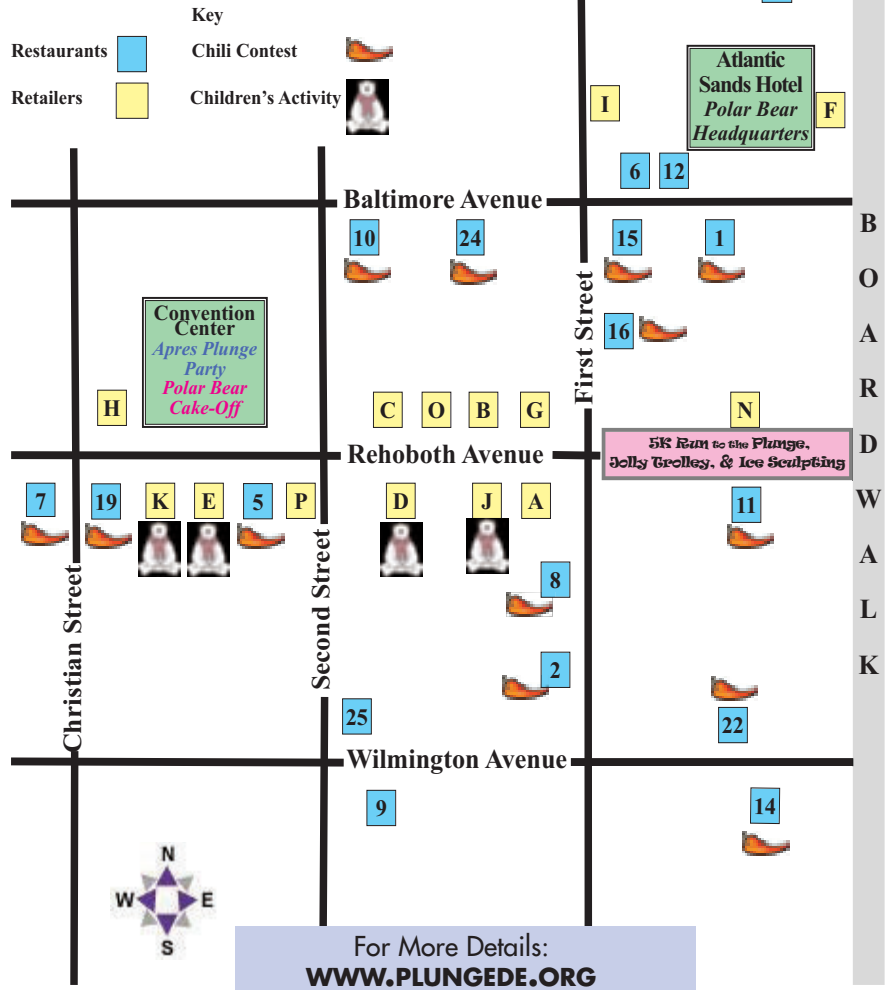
Key

Restaurants

Chili Contest

Retailers

Children's Activity

Atlantic Sands Hotel
Polar Bear Headquarters

I

F

6 12

Baltimore Avenue

B O A R D W A L K

10 24 15 1

First Street

16

Convention Center
Apres Plunge Party
Polar Bear Cake-Off

H

C O B G

N

Rehoboth Avenue

5K Run to the Plunge, Jolly Trolley, & Ice Sculpting

7 19 K E 5 P D J A

11

Christian Street

Second Street

8

2

25

22

Wilmington Avenue

9

14

N
W E
S

For More Details:
WWW.PLUNGEDE.ORG